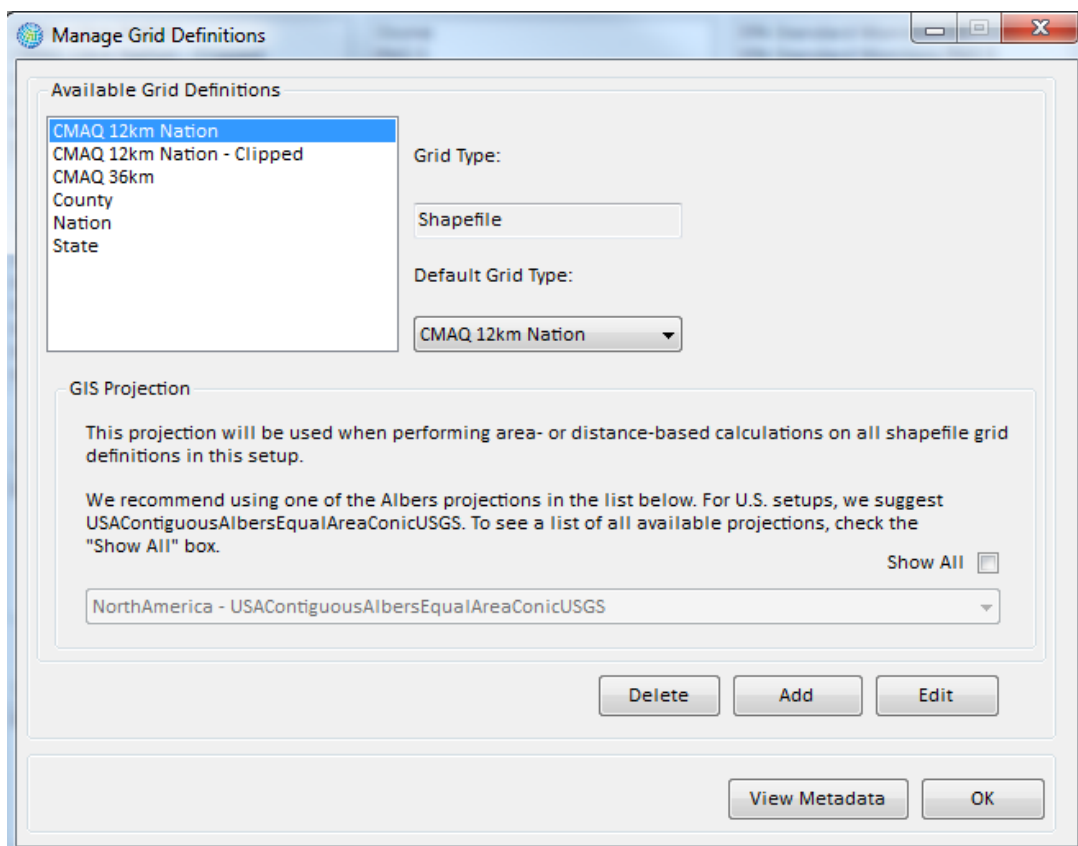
Manage Grid Definitions

Available Grid Definitions

CMAQ 12km Nation
CMAQ 12km Nation - Clipped
CMAQ 36km
County
Nation
State

Grid Type:

Shapefile

Default Grid Type:

CMAQ 12km Nation

GIS Projection

This projection will be used when performing area- or distance-based calculations on all shapefile grid definitions in this setup.

We recommend using one of the Albers projections in the list below. For U.S. setups, we suggest USAContiguousAlbersEqualAreaConicUSGS. To see a list of all available projections, check the "Show All" box.

Show All

NorthAmerica - USAContiguousAlbersEqualAreaConicUSGS

Delete
Add
Edit

View Metadata
OK